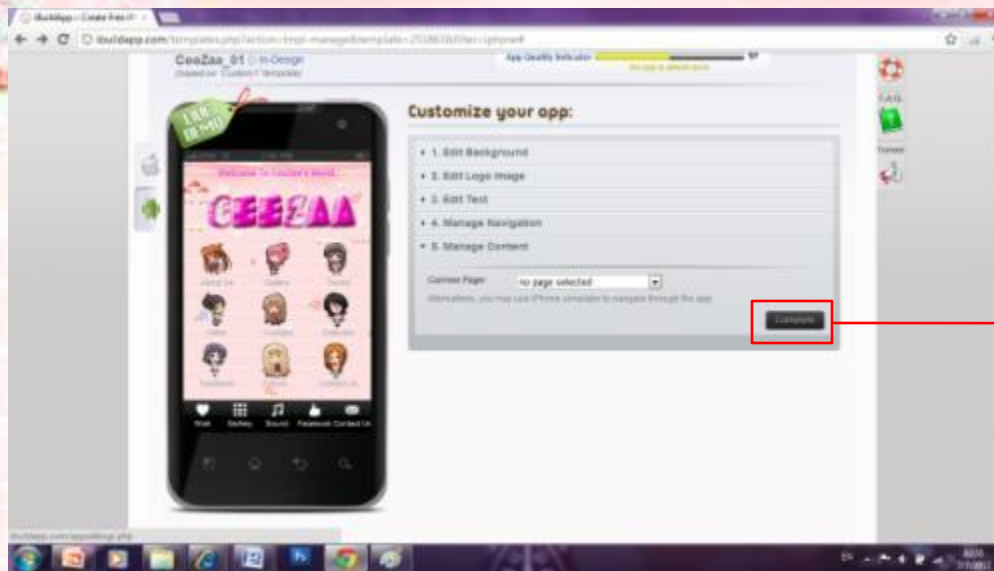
iBuildApp – Create Free iP ×

ibuildapp.com/templates.php?action=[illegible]

CeeZaa_01 In-Design
(based on "Custom" template)

App Quality Indicator

LIVE DEMO

Welcome to CeeZaa's World

CEEZAA

Home Gallery Sound Facebook Contact Us

Customize your app:

▸ 1. Edit Background

▸ 2. Edit Logo Image

▸ 3. Edit Text

▸ 4. Manage Navigation

▾ 5. Manage Content

Current Page: no page selected

Alternatively, you may use iPhone simulator to navigate through the app

Complete

ibuildapp.com/appsettings.php